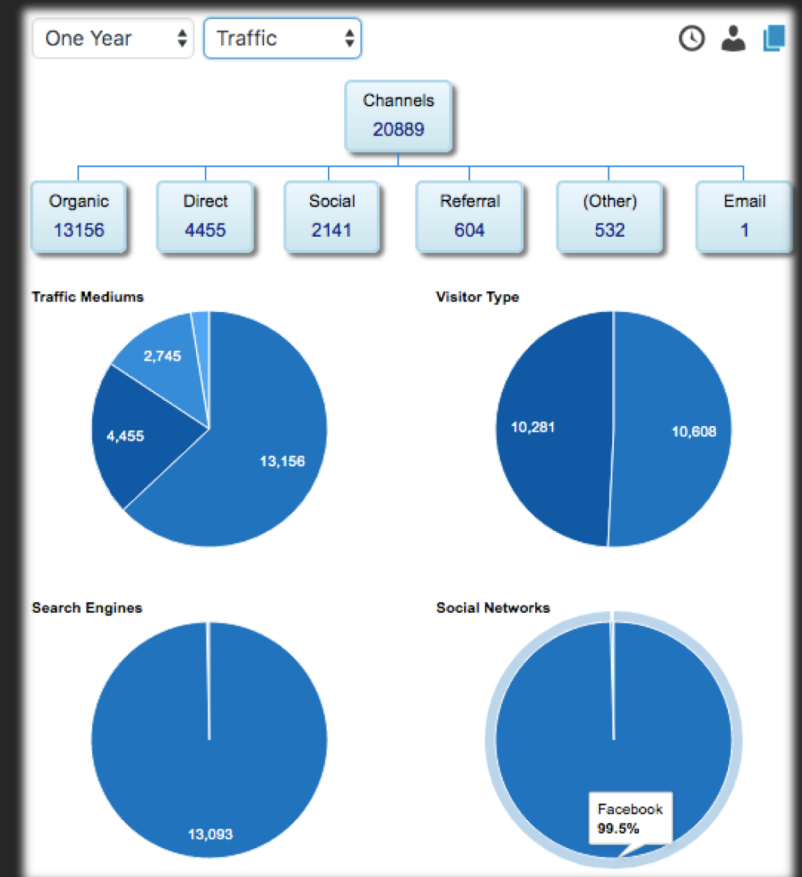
One Year
Traffic

Channels
20889

Organic
13156

Direct
4455

Social
2141

Referral
604

(Other)
532

Email
1

Traffic Mediums
2,745
4,455
13,156

Visitor Type
10,281
10,608

Search Engines
13,093

Social Networks
Facebook
99.5%